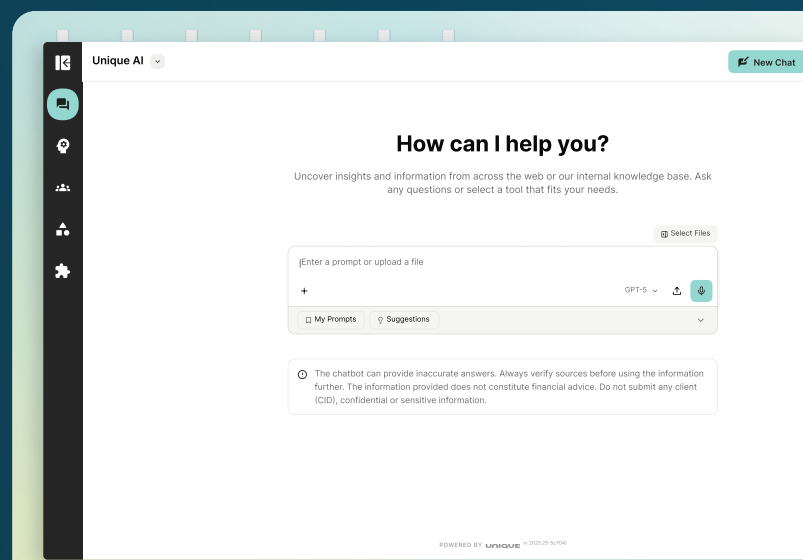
Unique AI

New Chat

How can I help you?

Uncover insights and information from across the web or our internal knowledge base. Ask any questions or select a tool that fits your needs.

Select Files

Enter a prompt or upload a file

+

GPT-5

My Prompts

Suggestions

The chatbot can provide inaccurate answers. Always verify sources before using the information further. The information provided does not constitute financial advice. Do not submit any client (CID), confidential or sensitive information.

POWERED BY UNIQUE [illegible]